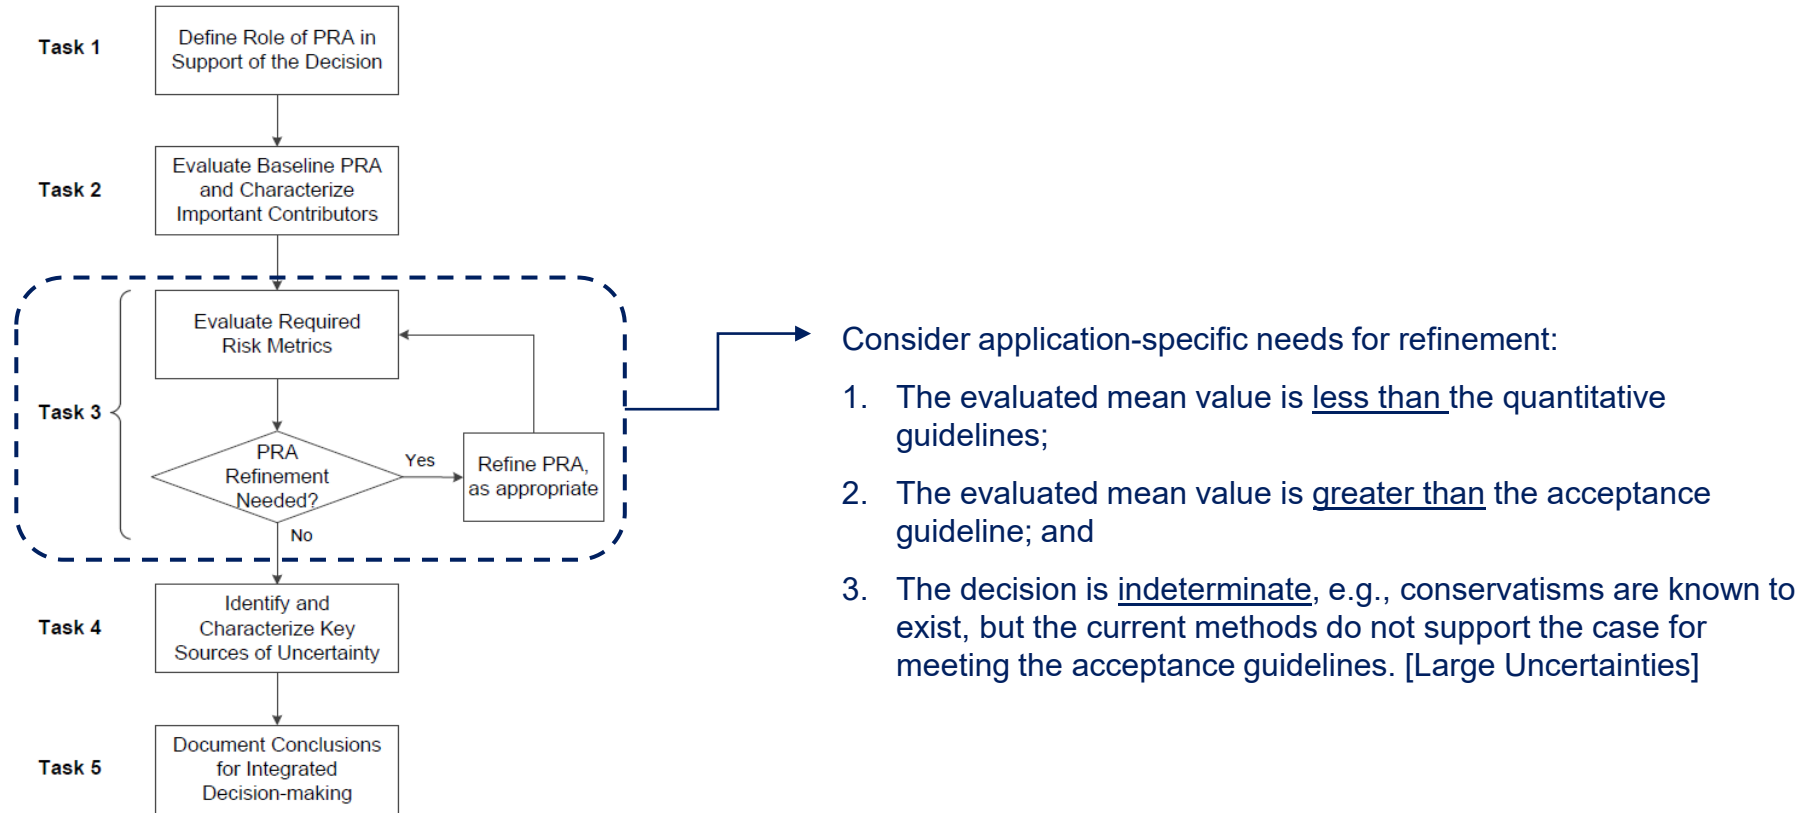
Task 1

Define Role of PRA in Support of the Decision

Task 2

Evaluate Baseline PRA and Characterize Important Contributors

Task 3

Evaluate Required Risk Metrics

PRA Refinement Needed?

Yes

Refine PRA, as appropriate

No

Task 4

Identify and Characterize Key Sources of Uncertainty

Task 5

Document Conclusions for Integrated Decision-making

Consider application-specific needs for refinement:

1. The evaluated mean value is less than the quantitative guidelines;

2. The evaluated mean value is greater than the acceptance guideline; and

3. The decision is indeterminate, e.g., conservatisms are known to exist, but the current methods do not support the case for meeting the acceptance guidelines. [Large Uncertainties]